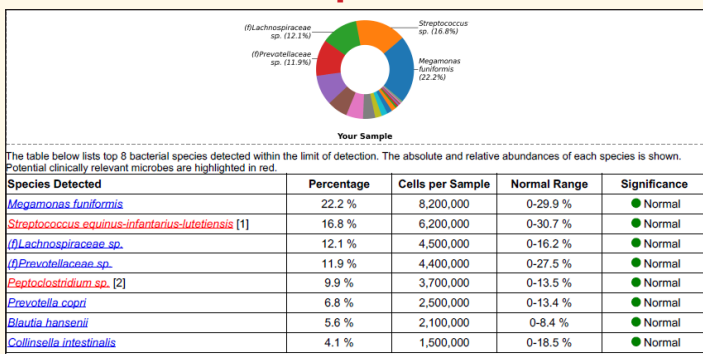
(f)Lachnospiraceae sp. (12.1%)

(f)Prevotellaceae sp. (11.9%)

Streptococcus sp. (16.8%)

Megamonas funiformis (22.2%)

Your Sample

The table below lists top 8 bacterial species detected within the limit of detection. The absolute and relative abundances of each species is shown. Potential clinically relevant microbes are highlighted in red.

| Species Detected | Percentage | Cells per Sample | Normal Range | Significance |
|---|---|---|---|---|
| Megamonas funiformis | 22.2 % | 8,200,000 | 0-29.9 % | Normal |
| Streptococcus equinus-infantarius-lutetiensis [1] | 16.8 % | 6,200,000 | 0-30.7 % | Normal |
| (f)Lachnospiraceae sp. | 12.1 % | 4,500,000 | 0-16.2 % | Normal |
| (f)Prevotellaceae sp. | 11.9 % | 4,400,000 | 0-27.5 % | Normal |
| Peptoclostridium sp. [2] | 9.9 % | 3,700,000 | 0-13.5 % | Normal |
| Prevotella copri | 6.8 % | 2,500,000 | 0-13.4 % | Normal |
| Blautia hansenii | 5.6 % | 2,100,000 | 0-8.4 % | Normal |
| Collinsella intestinalis | 4.1 % | 1,500,000 | 0-18.5 % | Normal |